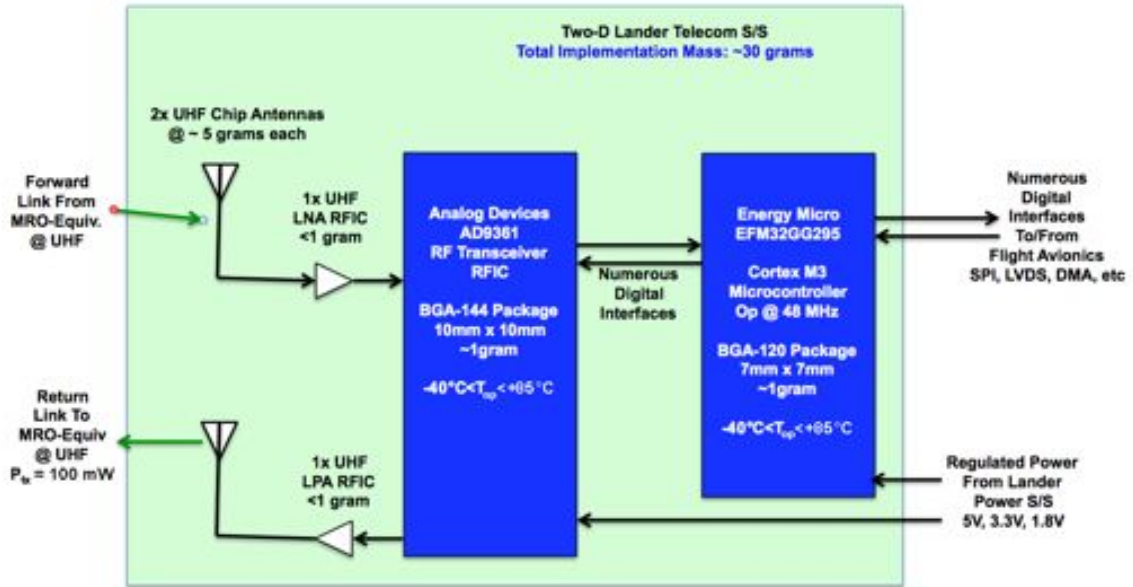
Two-D Lander Telecom S/S
Total Implementation Mass: ~30 grams

2x UHF Chip Antennas
@ ~ 5 grams each

Forward Link From MRO-Equiv. @ UHF

1x UHF LNA RFIC <1 gram

Analog Devices AD9361 RF Transceiver RFIC

BGA-144 Package 10mm x 10mm ~1gram

-40°C<$T_{op}$<+85°C

Numerous Digital Interfaces

Energy Micro EFM32GG295

Cortex M3 Microcontroller Op @ 48 MHz

BGA-120 Package 7mm x 7mm ~1gram

-40°C<$T_{op}$<+85°C

Numerous Digital Interfaces To/From Flight Avionics SPI, LVDS, DMA, etc

Return Link To MRO-Equiv @ UHF $P_{tx}$ = 100 mW

1x UHF LPA RFIC <1 gram

Regulated Power From Lander Power S/S 5V, 3.3V, 1.8V